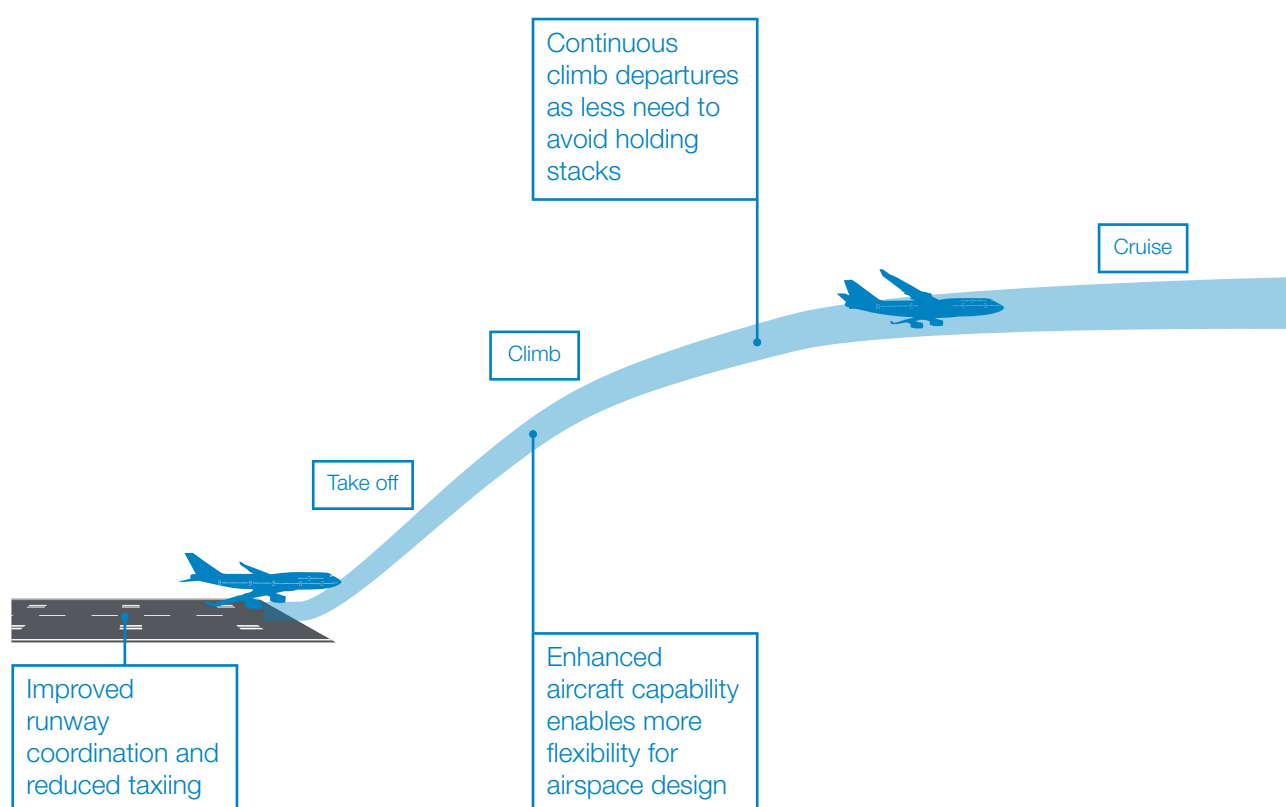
Continuous climb departures as less need to avoid holding stacks

Cruise

Climb

Take off

Improved runway coordination and reduced taxiing

Enhanced aircraft capability enables more flexibility for airspace design